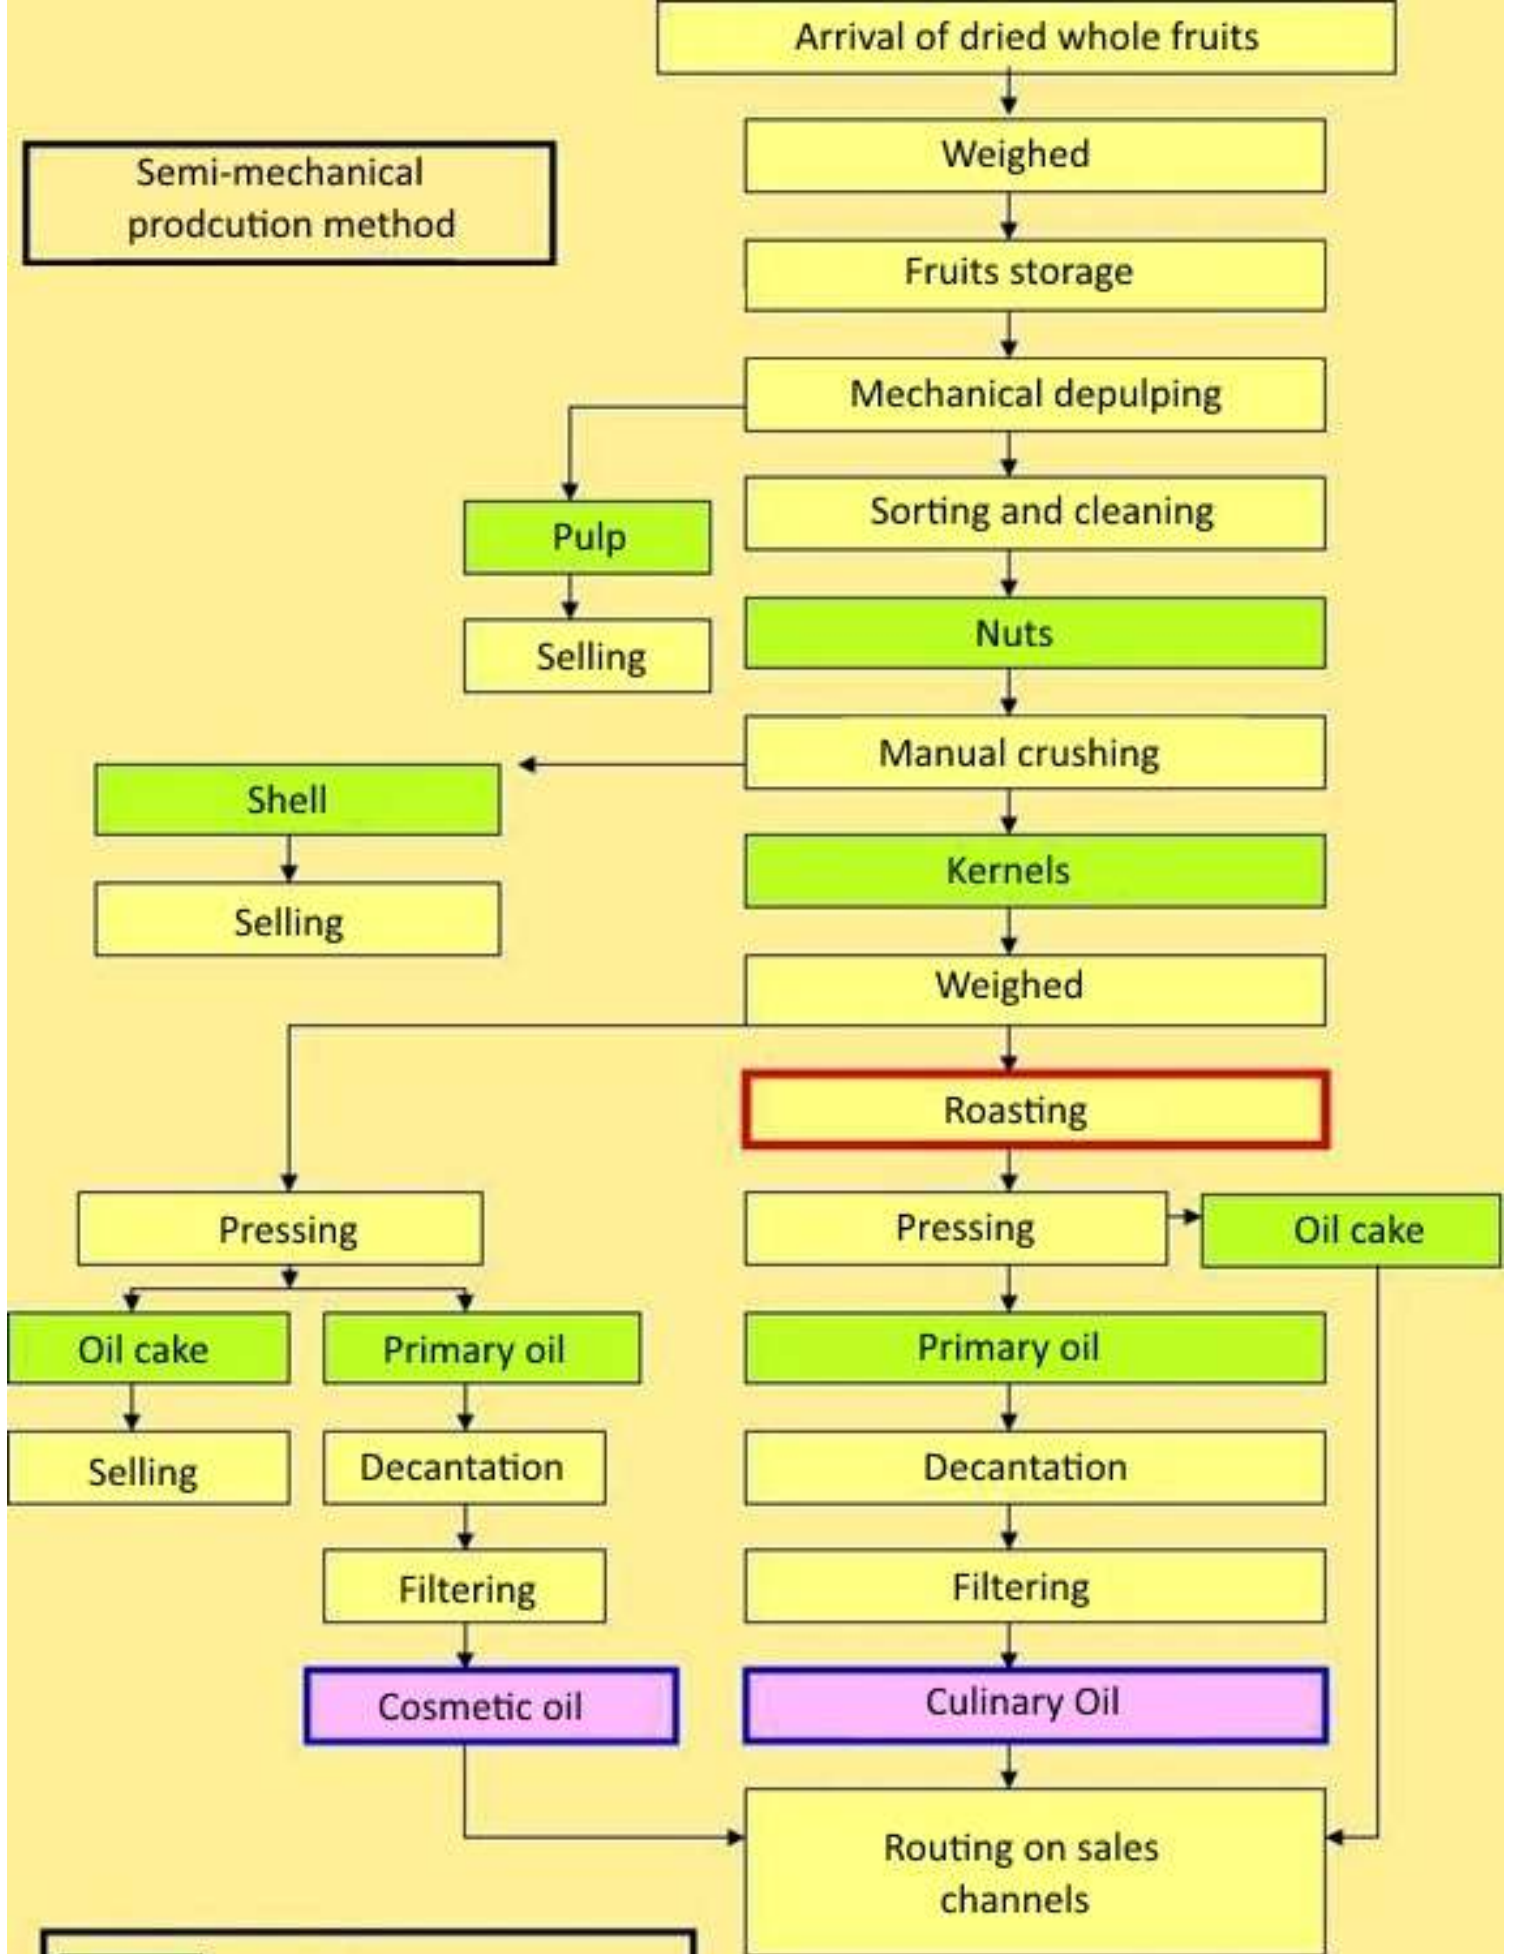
Semi-mechanical prodcution method

Arrival of dried whole fruits

Weighed

Fruits storage

Mechanical depulping

Pulp

Selling

Sorting and cleaning

Nuts

Manual crushing

Shell

Selling

Kernels

Weighed

Roasting

Pressing

Oil cake

Selling

Primary oil

Decantation

Filtering

Cosmetic oil

Pressing

Oil cake

Primary oil

Decantation

Filtering

Culinary Oil

Routing on sales channels